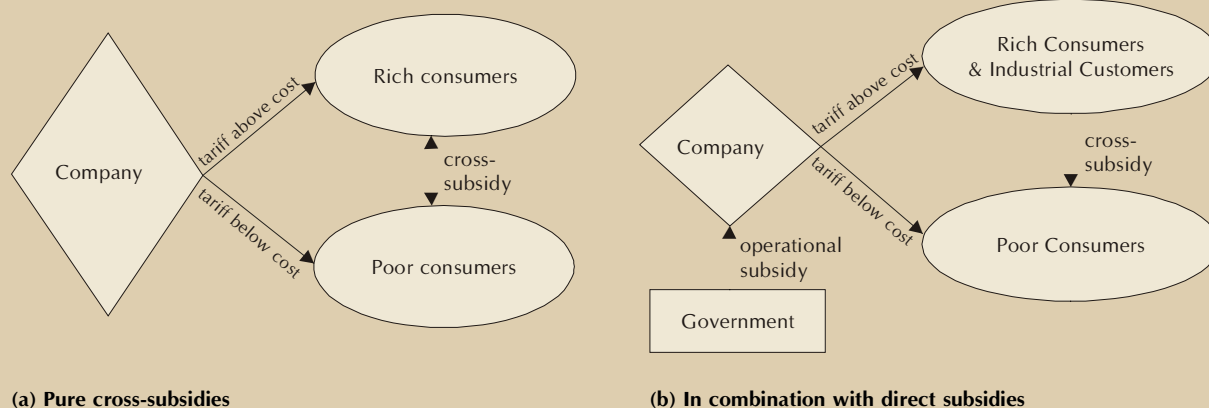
Company

tariff above cost

tariff below cost

Rich consumers

cross-subsidy

Poor consumers

(a) Pure cross-subsidies

Company

tariff above cost

tariff below cost

Rich Consumers & Industrial Customers

cross-subsidy

Poor Consumers

operational subsidy

Government

(b) In combination with direct subsidies